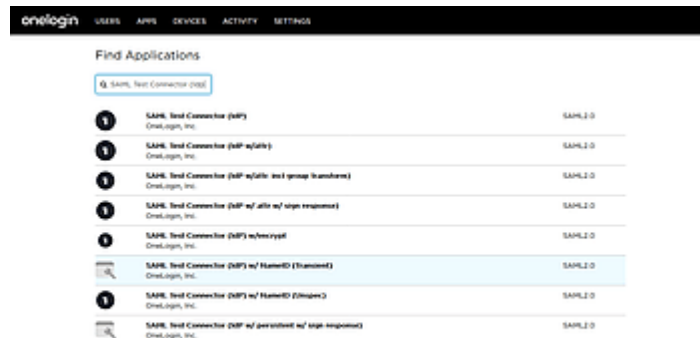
onelogin USERS APPS DEVICES ACTIVITY SETTINGS

Find Applications

SAML Test Connector (Idp)

SAML Test Connector (IdP)
OneLogin, Inc.
SAML2.0

SAML Test Connector (IdP w/attr)
OneLogin, Inc.
SAML2.0

SAML Test Connector (IdP w/attr incl group transform)
OneLogin, Inc.
SAML2.0

SAML Test Connector (IdP w/ attr w/ sign response)
OneLogin, Inc.
SAML2.0

SAML Test Connector (IdP) w/encrypt
OneLogin, Inc.
SAML2.0

SAML Test Connector (IdP) w/ NameID (Transient)
OneLogin, Inc.
SAML2.0

SAML Test Connector (IdP) w/ NameID (Unspec)
OneLogin, Inc.
SAML2.0

SAML Test Connector (IdP w/ persistent w/ sign response)
OneLogin, Inc.
SAML2.0